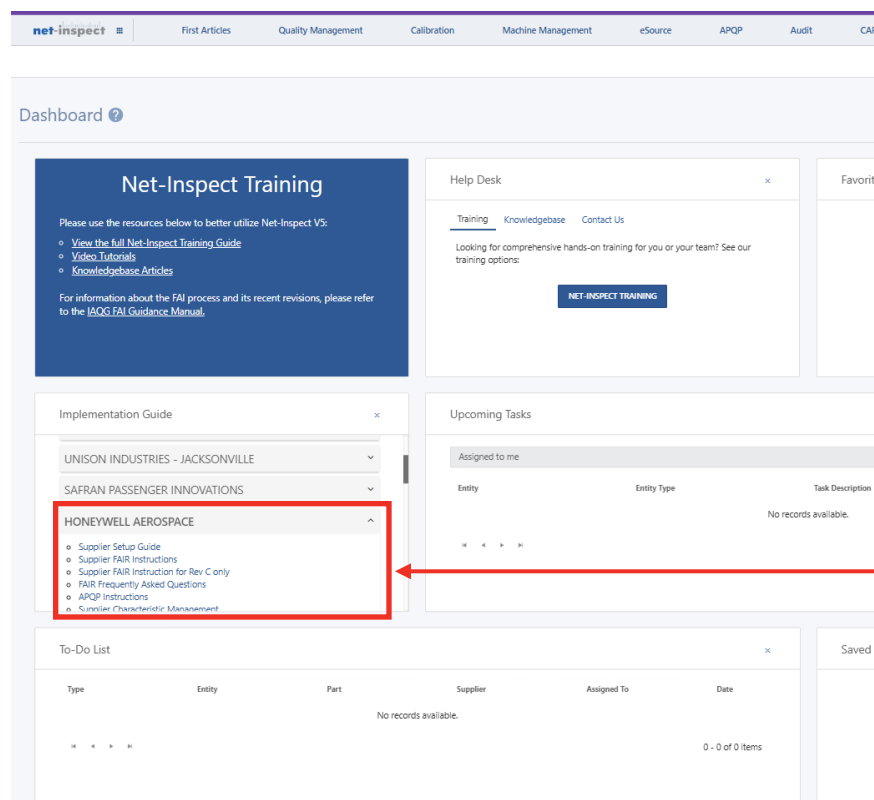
net-inspect

First Articles Quality Management Calibration Machine Management eSource APQP Audit CA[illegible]

Dashboard

Net-Inspect Training

Please use the resources below to better utilize Net-Inspect V5:

- View the full Net-Inspect Training Guide
- Video Tutorials
- Knowledgebase Articles

For information about the FAI process and its recent revisions, please refer to the IAQG FAI Guidance Manual.

Help Desk ×

Training Knowledgebase Contact Us

Looking for comprehensive hands-on training for you or your team? See our training options:

NET-INSPECT TRAINING

Favori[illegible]

Implementation Guide ×

UNISON INDUSTRIES - JACKSONVILLE

SAFRAN PASSENGER INNOVATIONS

HONEYWELL AEROSPACE

- Supplier Setup Guide
- Supplier FAIR Instructions
- Supplier FAIR Instruction for Rev C only
- FAIR Frequently Asked Questions
- APQP Instructions
- Supplier Characteristic Management

Upcoming Tasks

Assigned to me

| Entity | Entity Type | Task Description |
|---|---|---|
| No records available. | | |

To-Do List ×

| Type | Entity | Part | Supplier | Assigned To | Date |
|---|---|---|---|---|---|
| No records available. | | | | | |

0 - 0 of 0 items

Saved